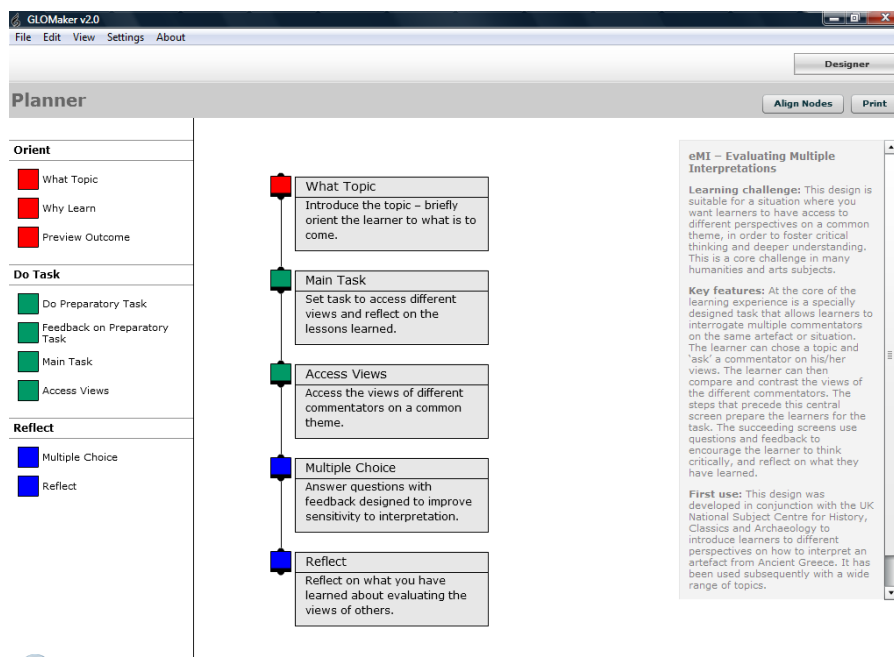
GLOMaker v2.0

File Edit View Settings About

Designer

Planner

Align Nodes Print

Orient

What Topic

Why Learn

Preview Outcome

Do Task

Do Preparatory Task

Feedback on Preparatory Task

Main Task

Access Views

Reflect

Multiple Choice

Reflect

What Topic
Introduce the topic – briefly orient the learner to what is to come.

Main Task
Set task to access different views and reflect on the lessons learned.

Access Views
Access the views of different commentators on a common theme.

Multiple Choice
Answer questions with feedback designed to improve sensitivity to interpretation.

Reflect
Reflect on what you have learned about evaluating the views of others.

eMI – Evaluating Multiple Interpretations

Learning challenge: This design is suitable for a situation where you want learners to have access to different perspectives on a common theme, in order to foster critical thinking and deeper understanding. This is a core challenge in many humanities and arts subjects.

Key features: At the core of the learning experience is a specially designed task that allows learners to interrogate multiple commentators on the same artefact or situation. The learner can chose a topic and 'ask' a commentator on his/her views. The learner can then compare and contrast the views of the different commentators. The steps that precede this central screen prepare the learners for the task. The succeeding screens use questions and feedback to encourage the learner to think critically, and reflect on what they have learned.

First use: This design was developed in conjunction with the UK National Subject Centre for History, Classics and Archaeology to introduce learners to different perspectives on how to interpret an artefact from Ancient Greece. It has been used subsequently with a wide range of topics.